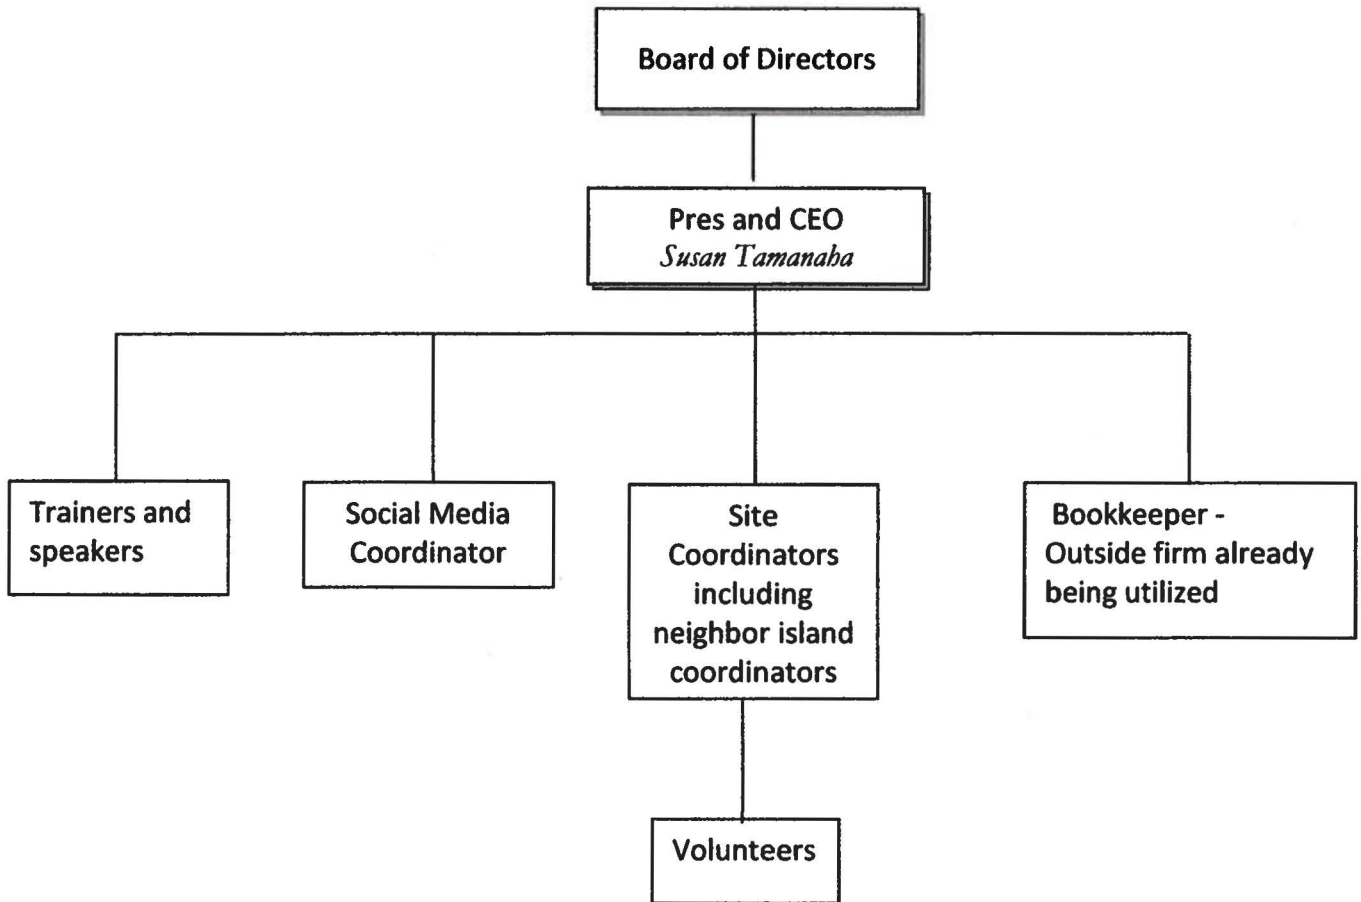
Board of Directors

Pres and CEO
Susan Tamanaha

Trainers and speakers

Social Media Coordinator

Site Coordinators including neighbor island coordinators

Bookkeeper - Outside firm already being utilized

Volunteers